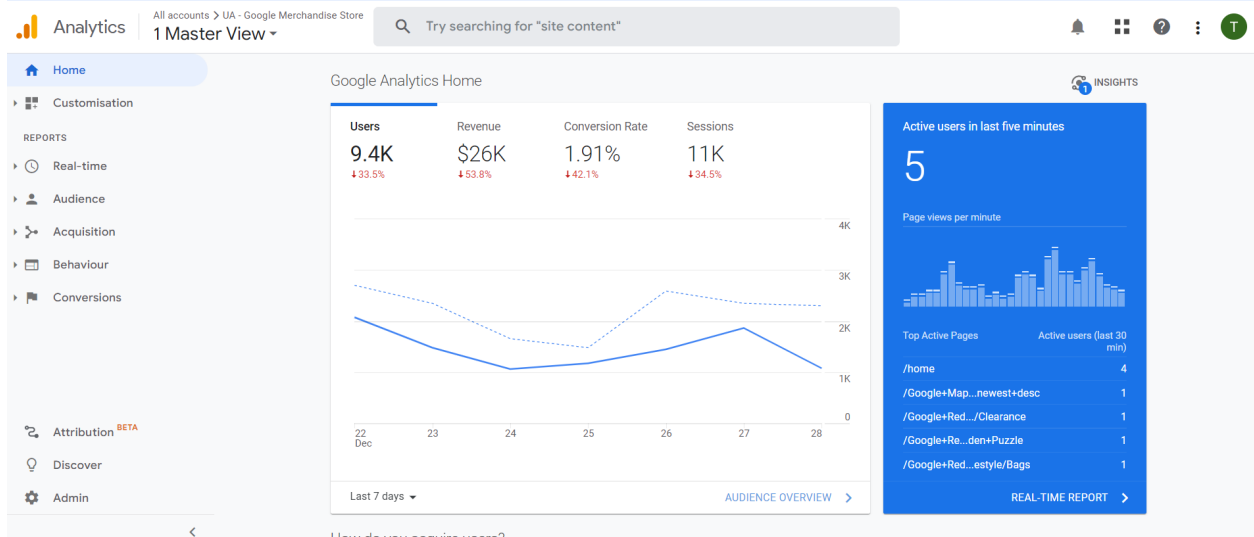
Analytics All accounts > UA - Google Merchandise Store
1 Master View

Try searching for "site content"

T

Home
Customisation
REPORTS
Real-time
Audience
Acquisition
Behaviour
Conversions

Attribution BETA
Discover
Admin

Google Analytics Home

INSIGHTS 1

| Users | Revenue | Conversion Rate | Sessions |
|---|---|---|---|
| 9.4K | \$26K | 1.91% | 11K |
| ↓33.5% | ↓53.8% | ↓42.1% | ↓34.5% |

4K
3K
2K
1K
0

22 Dec 23 24 25 26 27 28

Last 7 days

AUDIENCE OVERVIEW

Active users in last five minutes

5

Page views per minute

| Top Active Pages | Active users (last 30 min) |
|---|---|
| /home | 4 |
| /Google+Map...newest+desc | 1 |
| /Google+Red.../Clearance | 1 |
| /Google+Re...den+Puzzle | 1 |
| /Google+Red...estyle/Bags | 1 |

REAL-TIME REPORT

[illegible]